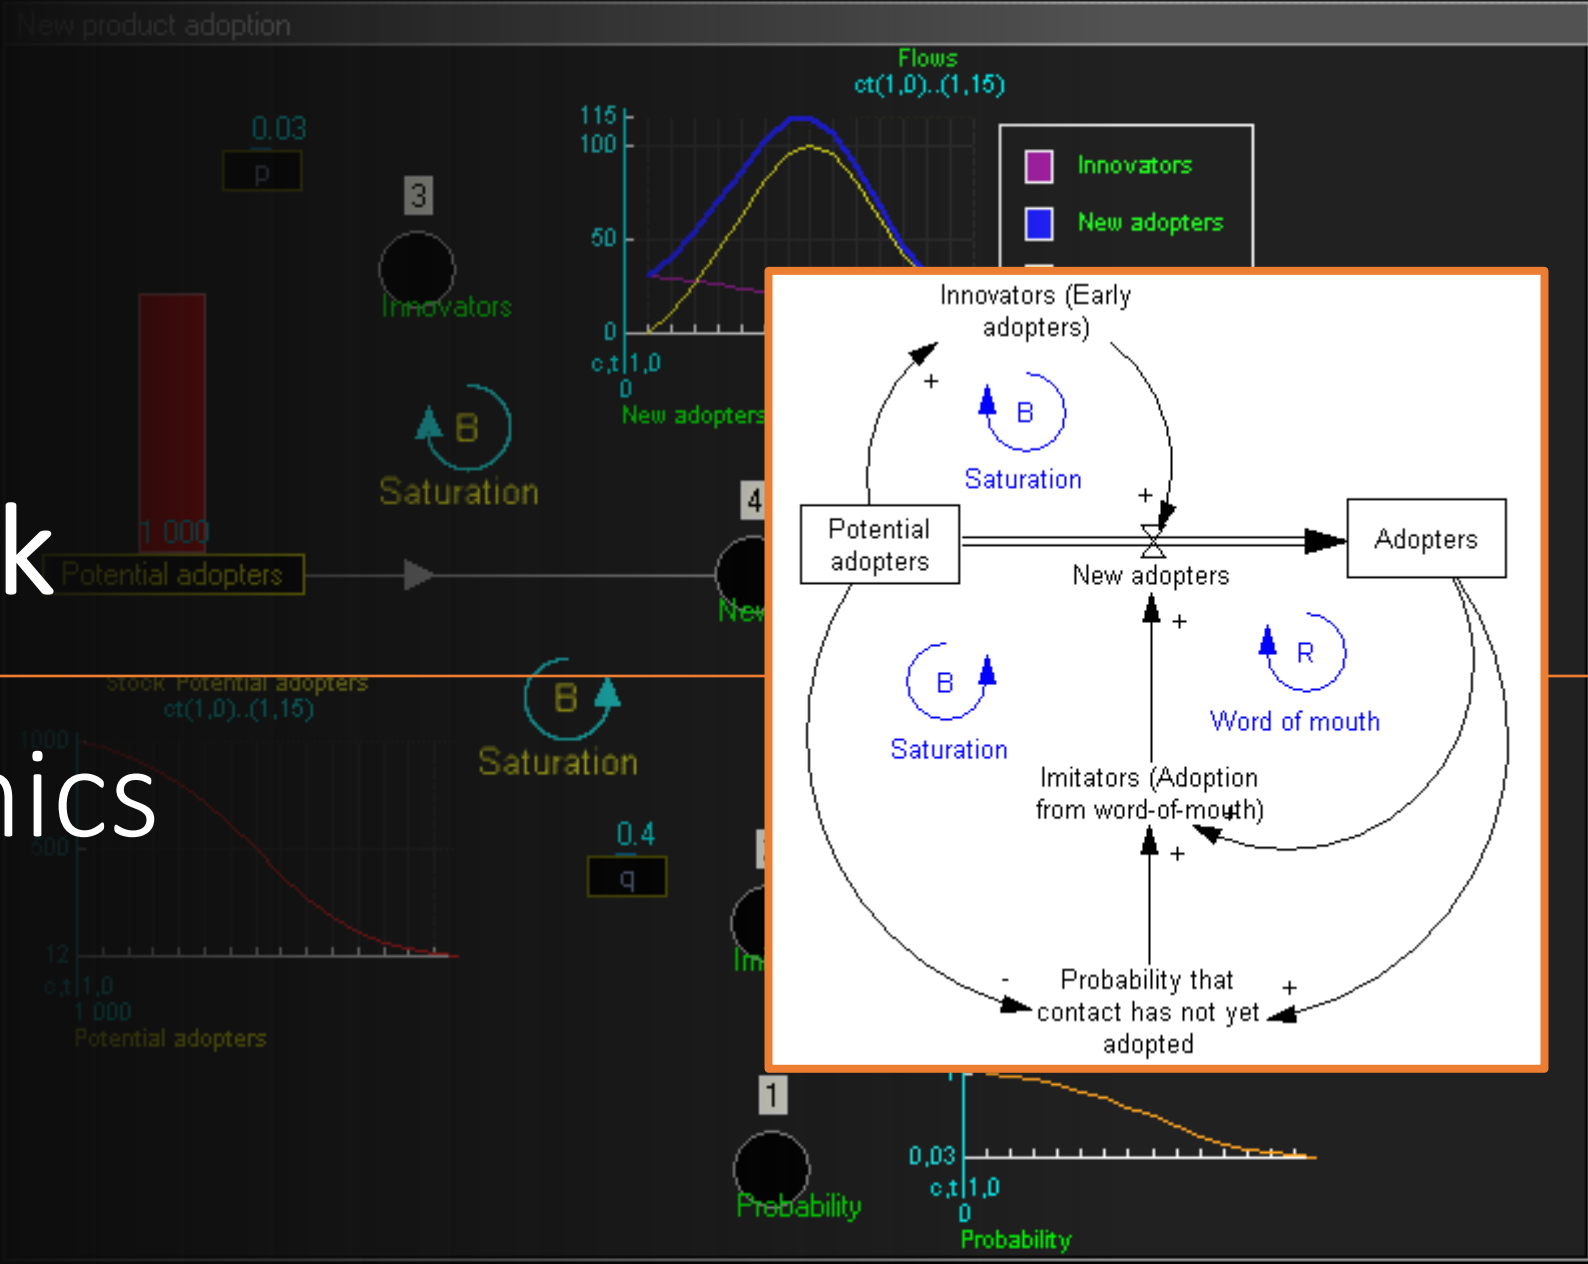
New product adoption

Flows
ct(1,0)..(1,15)

0,03
p

3
Innovators

115
100
50
0
c,t 1,0
0
New adopters

Innovators
New adopters

B
Saturation

1 000
Potential adopters

4
New

Stock Potential adopters
ct(1,0)..(1,15)
1000
500
12
c,t 1,0
1 000
Potential adopters

B
Saturation

0,4
q

Im

k

nics

Innovators (Early adopters)
+
B
Saturation
+
Potential adopters
Adopters
New adopters
+
B
Saturation
R
Word of mouth
Imitators (Adoption from word-of-mouth)
+
-
Probability that contact has not yet adopted
+

1
Probability

0,03
c,t 1,0
0
Probability